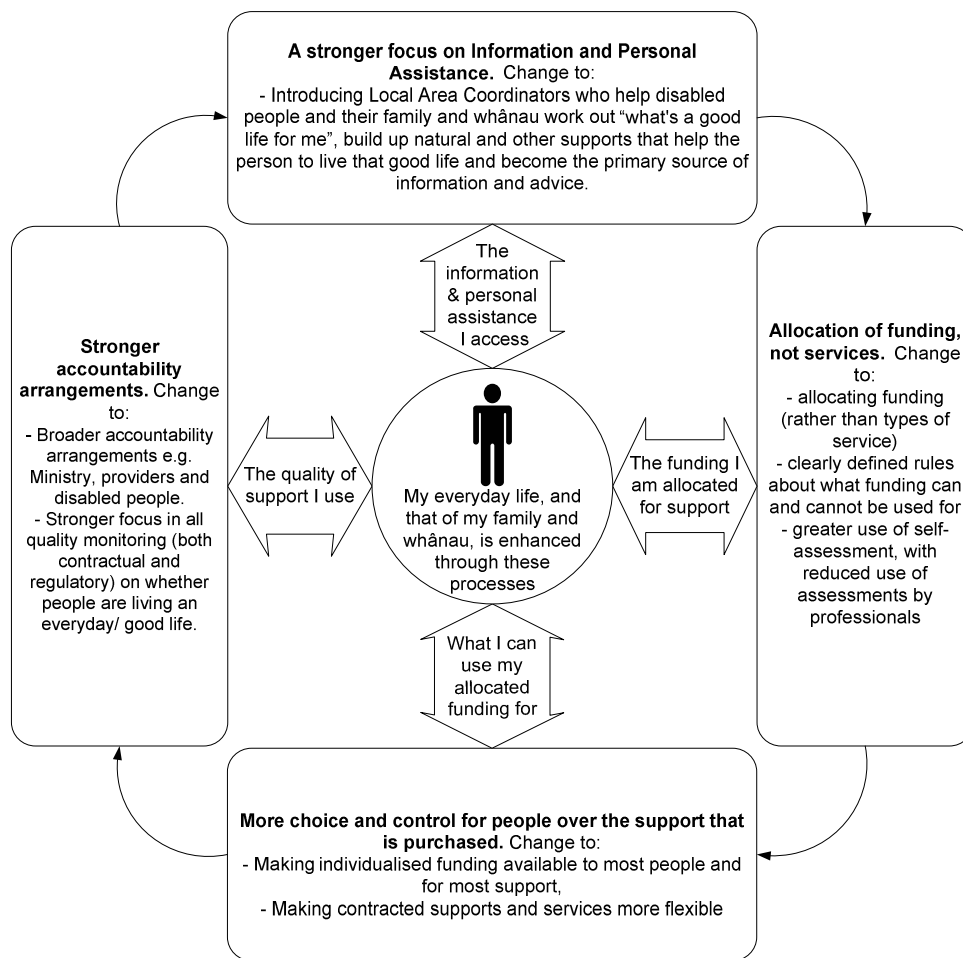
**A stronger focus on Information and Personal Assistance.** Change to:
- Introducing Local Area Coordinators who help disabled people and their family and whânau work out "what's a good life for me", build up natural and other supports that help the person to live that good life and become the primary source of information and advice.

The information & personal assistance I access

**Stronger accountability arrangements.** Change to:
- Broader accountability arrangements e.g. Ministry, providers and disabled people.
- Stronger focus in all quality monitoring (both contractual and regulatory) on whether people are living an everyday/ good life.

The quality of support I use

My everyday life, and that of my family and whânau, is enhanced through these processes

The funding I am allocated for support

**Allocation of funding, not services.** Change to:
- allocating funding (rather than types of service)
- clearly defined rules about what funding can and cannot be used for
- greater use of self-assessment, with reduced use of assessments by professionals

What I can use my allocated funding for

**More choice and control for people over the support that is purchased.** Change to:
- Making individualised funding available to most people and for most support,
- Making contracted supports and services more flexible